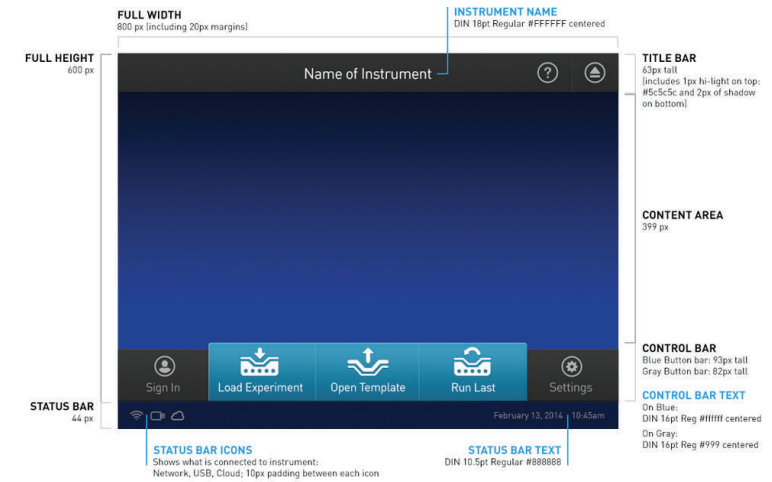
FULL WIDTH
800 px (including 20px margins)

INSTRUMENT NAME
DIN 18pt Regular #FFFFFF centered

FULL HEIGHT
600 px

Name of Instrument

?

TITLE BAR
63px tall
(includes 1px hi-light on top: #5c5c5c and 2px of shadow on bottom)

CONTENT AREA
399 px

CONTROL BAR
Blue Button bar: 93px tall
Gray Button bar: 82px tall

Sign In

Load Experiment

Open Template

Run Last

Settings

CONTROL BAR TEXT
On Blue:
DIN 16pt Reg #ffffff centered
On Gray:
DIN 16pt Reg #999 centered

STATUS BAR
44 px

February 13, 2014 | 10:45am

STATUS BAR ICONS
Shows what is connected to instrument:
Network, USB, Cloud; 10px padding between each icon

STATUS BAR TEXT
DIN 10.5pt Regular #888888